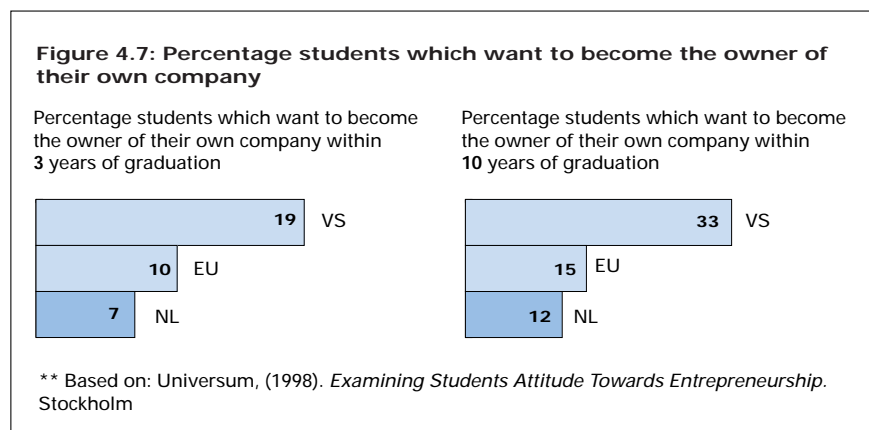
**Figure 4.7: Percentage students which want to become the owner of their own company**

Percentage students which want to become the owner of their own company within **3** years of graduation

19 VS

10 EU

7 NL

Percentage students which want to become the owner of their own company within **10** years of graduation

33 VS

15 EU

12 NL

** Based on: Universum, (1998). *Examining Students Attitude Towards Entrepreneurship.* Stockholm